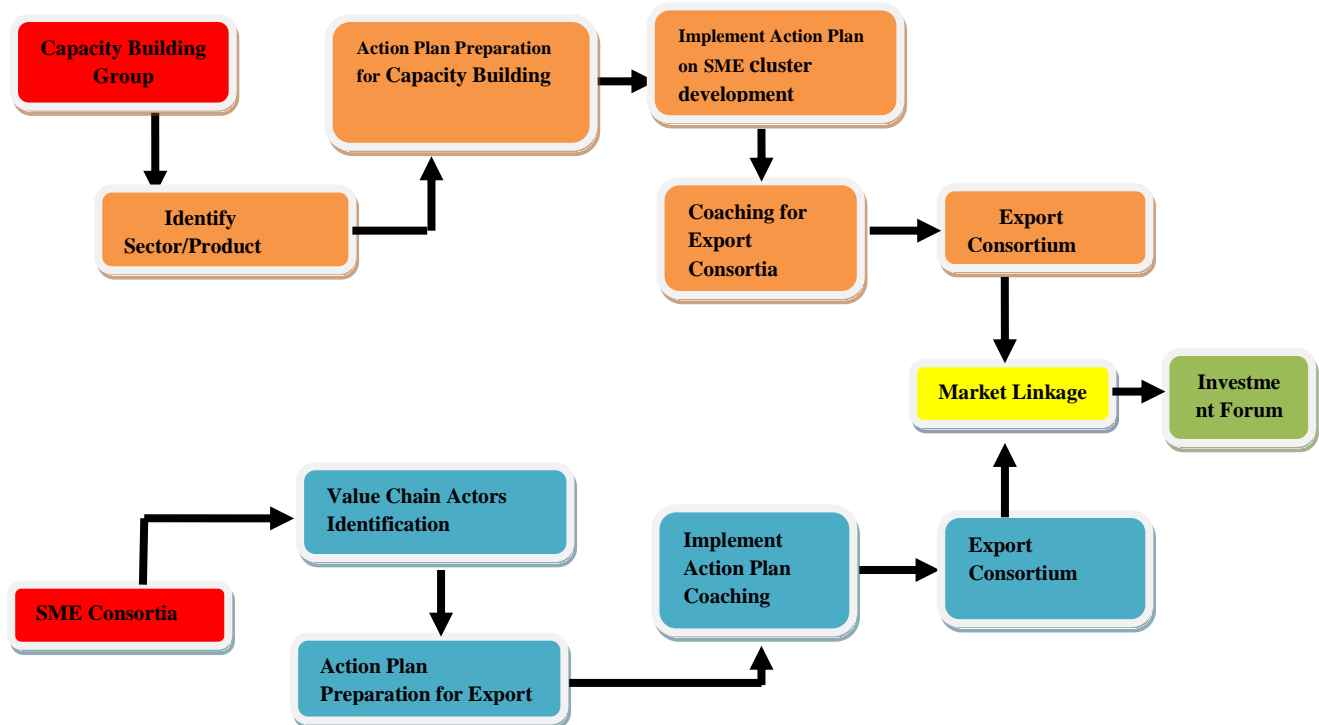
Capacity Building Group

Identify Sector/Product

Action Plan Preparation for Capacity Building

Implement Action Plan on SME cluster development

Coaching for Export Consortia

Export Consortium

Market Linkage

Investme nt Forum

SME Consortia

Value Chain Actors Identification

Action Plan Preparation for Export

Implement Action Plan Coaching

Export Consortium